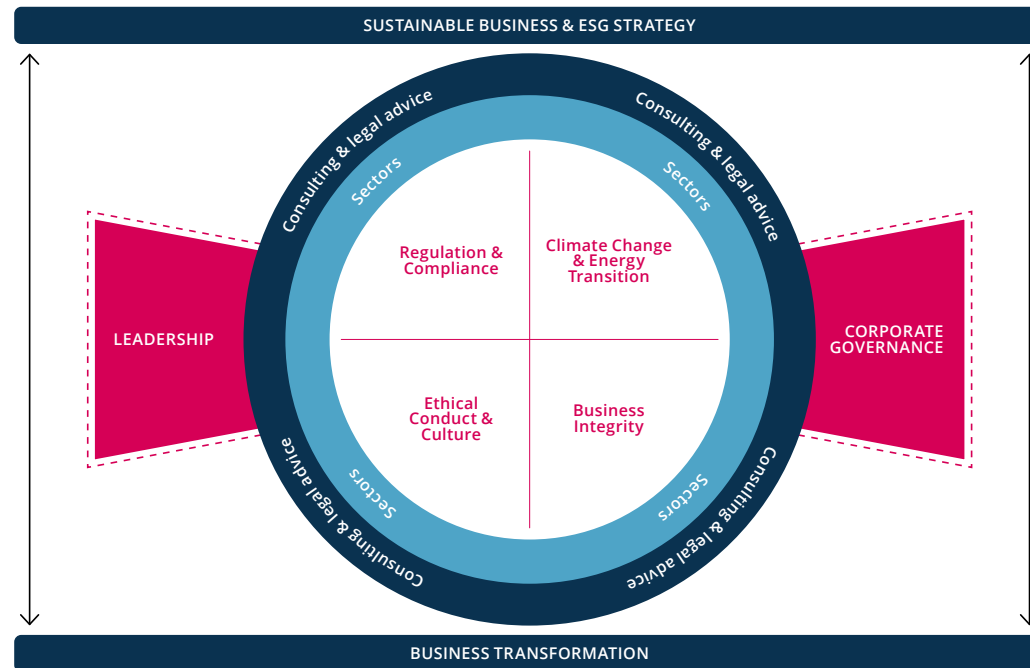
SUSTAINABLE BUSINESS & ESG STRATEGY

Consulting & legal advice

Consulting & legal advice

Sectors

Sectors

LEADERSHIP

Regulation & Compliance

Climate Change & Energy Transition

CORPORATE GOVERNANCE

Ethical Conduct & Culture

Business Integrity

Sectors

Sectors

Consulting & legal advice

Consulting & legal advice

BUSINESS TRANSFORMATION